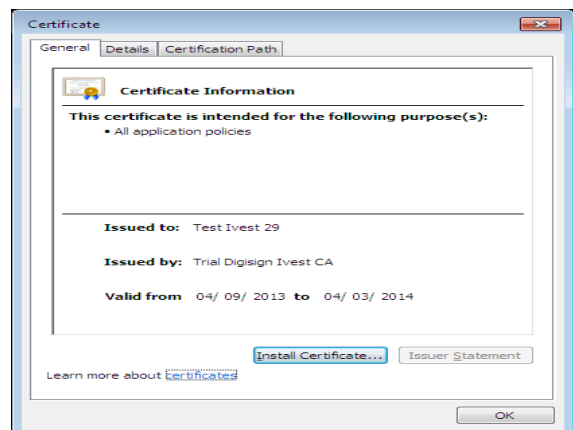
Certificate

General | Details | Certification Path

Certificate Information

This certificate is intended for the following purpose(s):

• All application policies

Issued to: Test Ivest 29

Issued by: Trial Digisign Ivest CA

Valid from 04/ 09/ 2013 to 04/ 03/ 2014

Install Certificate... Issuer Statement

Learn more about certificates

OK